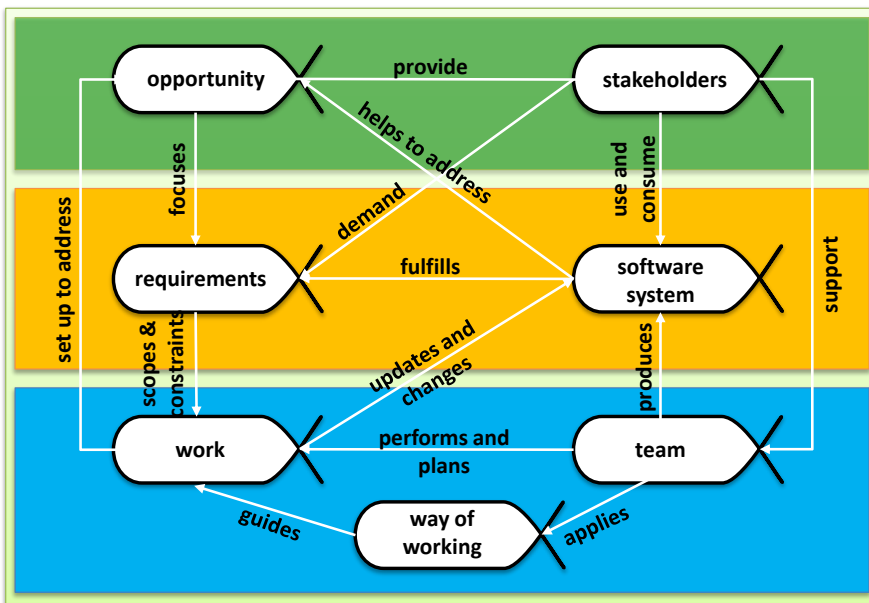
opportunity

provide

stakeholders

helps to address

focuses

use and consume

set up to address

demand

support

requirements

fulfills

software system

scopes & constraints

updates and changes

produces

work

performs and plans

team

guides

way of working

applies